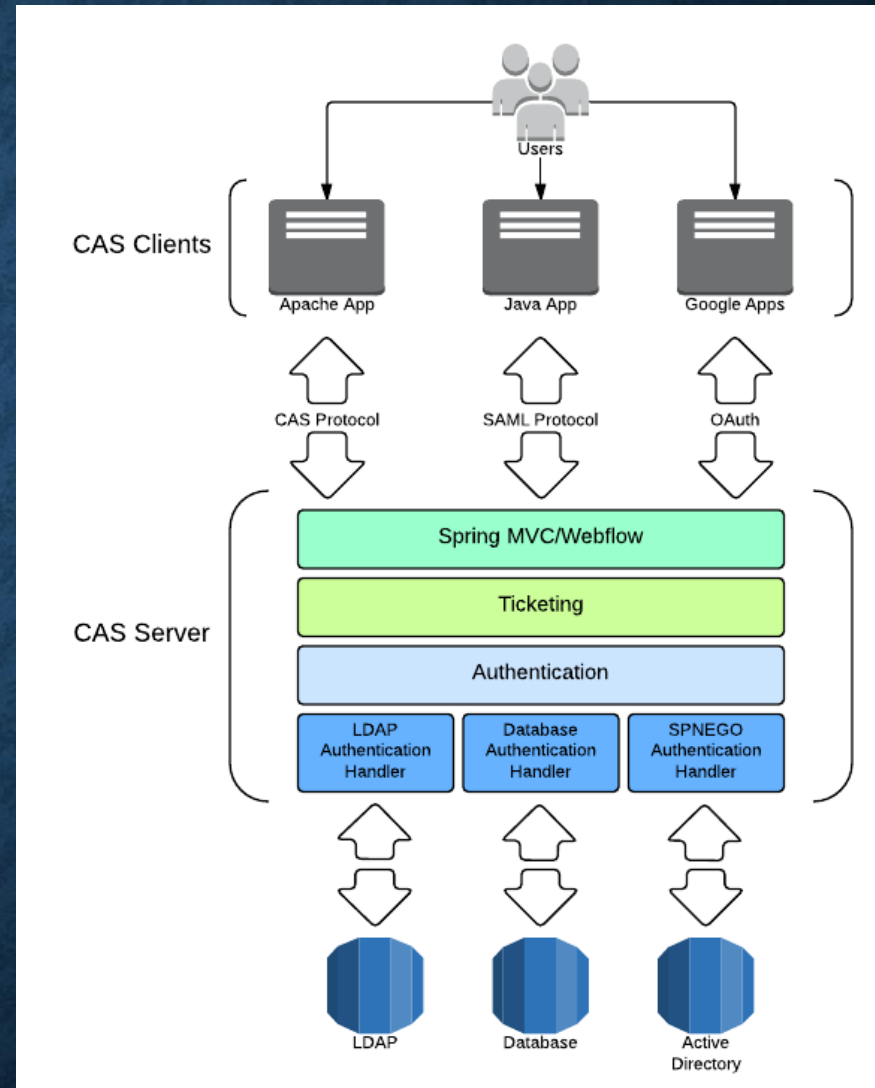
Users

CAS Clients

Apache App

Java App

Google Apps

CAS Protocol

SAML Protocol

OAuth

CAS Server

Spring MVC/Webflow

Ticketing

Authentication

LDAP Authentication Handler

Database Authentication Handler

SPNEGO Authentication Handler

LDAP

Database

Active Directory